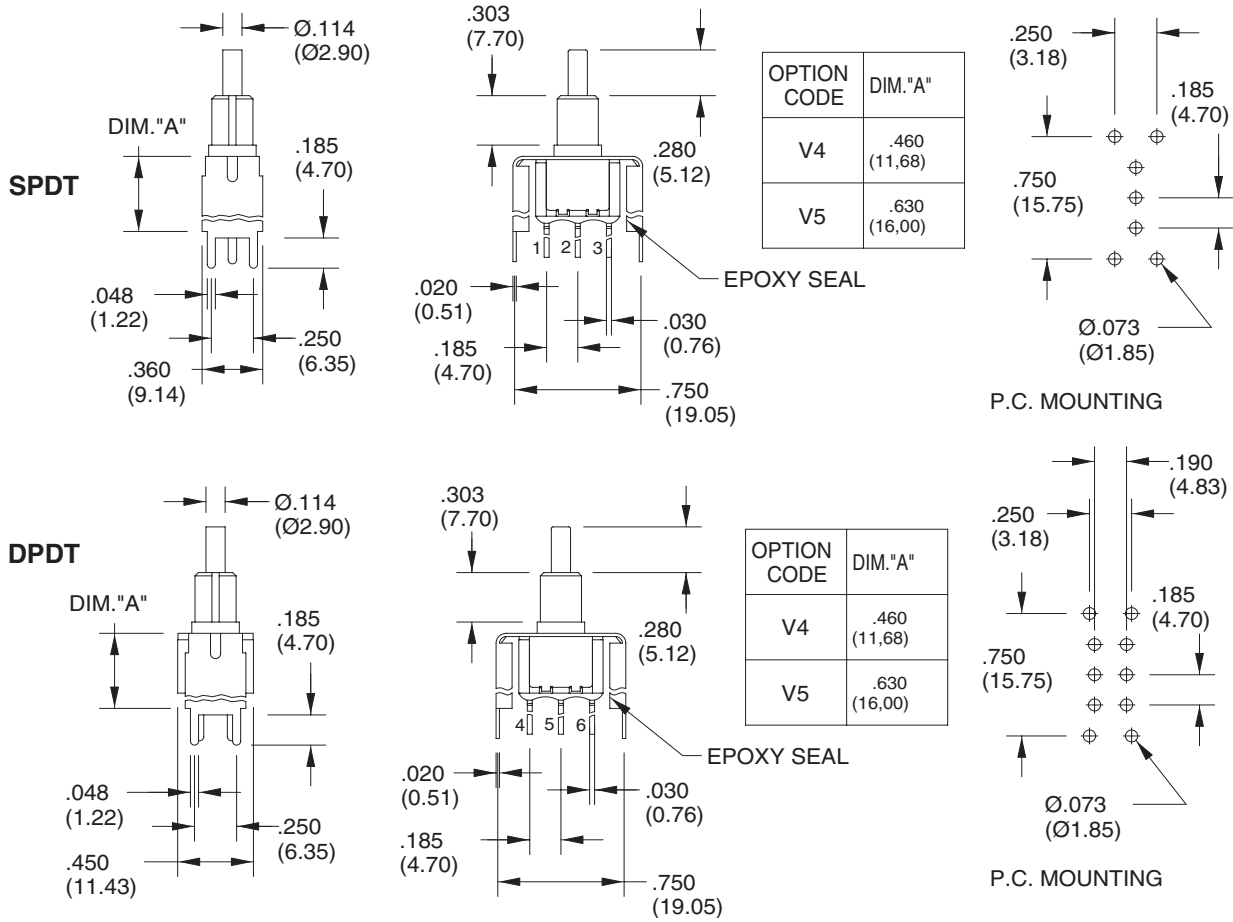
SPDT

Ø.114
(Ø2.90)

DIM."A"

.185
(4.70)

.048
(1.22)

.250
(6.35)

.360
(9.14)

.303
(7.70)

.280
(5.12)

1 2 3

EPOXY SEAL

.020
(0.51)

.030
(0.76)

.185
(4.70)

.750
(19.05)

| OPTION CODE | DIM."A" |
|---|---|
| V4 | .460 (11,68) |
| V5 | .630 (16,00) |

.250
(3.18)

.185
(4.70)

.750
(15.75)

Ø.073
(Ø1.85)

P.C. MOUNTING

DPDT

Ø.114
(Ø2.90)

DIM."A"

.185
(4.70)

.048
(1.22)

.250
(6.35)

.450
(11.43)

.303
(7.70)

.280
(5.12)

4 5 6

EPOXY SEAL

.020
(0.51)

.030
(0.76)

.185
(4.70)

.750
(19.05)

| OPTION CODE | DIM."A" |
|---|---|
| V4 | .460 (11,68) |
| V5 | .630 (16,00) |

.190
(4.83)

.250
(3.18)

.185
(4.70)

.750
(15.75)

Ø.073
(Ø1.85)

P.C. MOUNTING